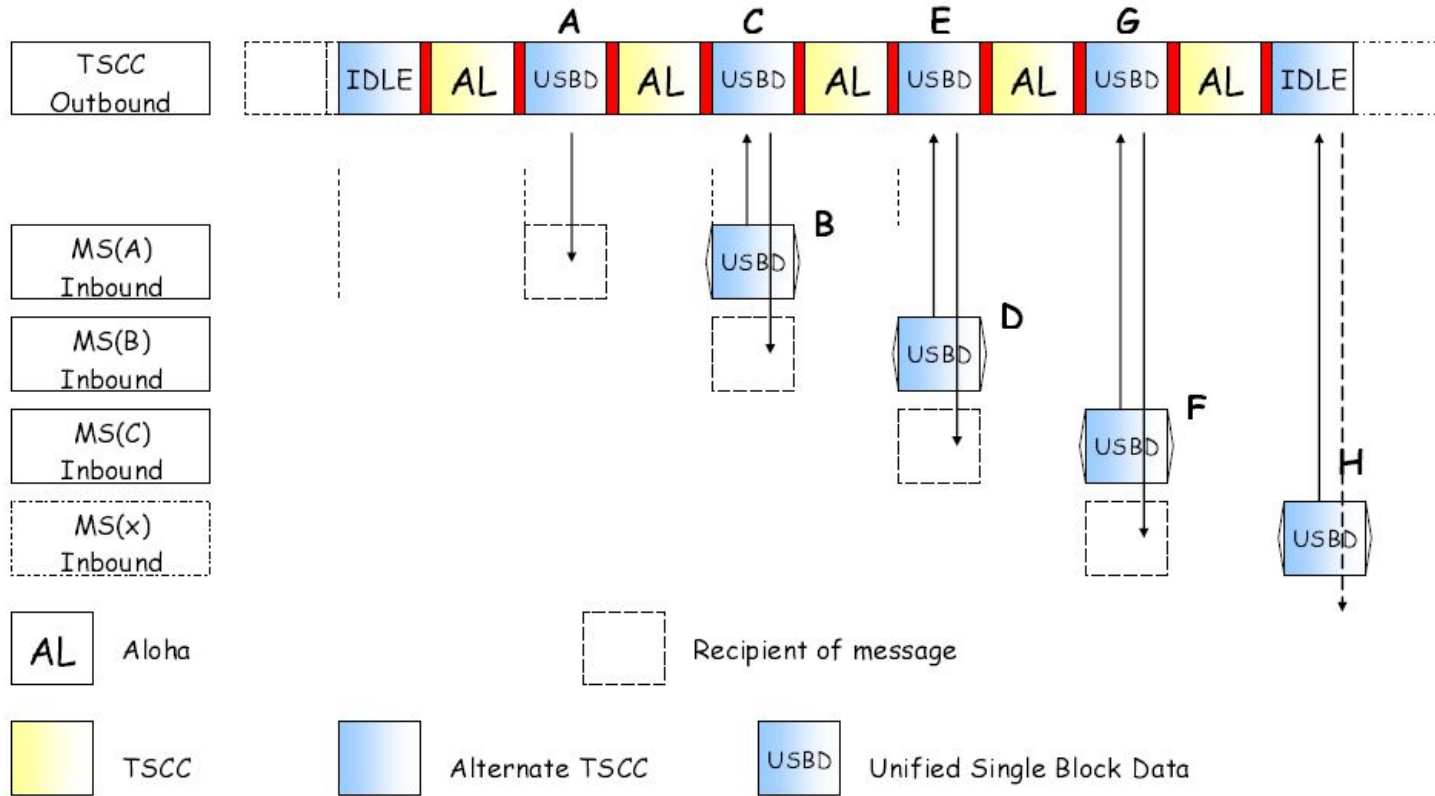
A C E G

TSCC Outbound

IDLE AL USBD AL USBD AL USBD AL USBD AL IDLE

MS(A) Inbound

USBD B

MS(B) Inbound

USBD D

MS(C) Inbound

USBD F

MS(x) Inbound

H USBD

AL Aloha

Recipient of message

TSCC

Alternate TSCC

USBD Unified Single Block Data